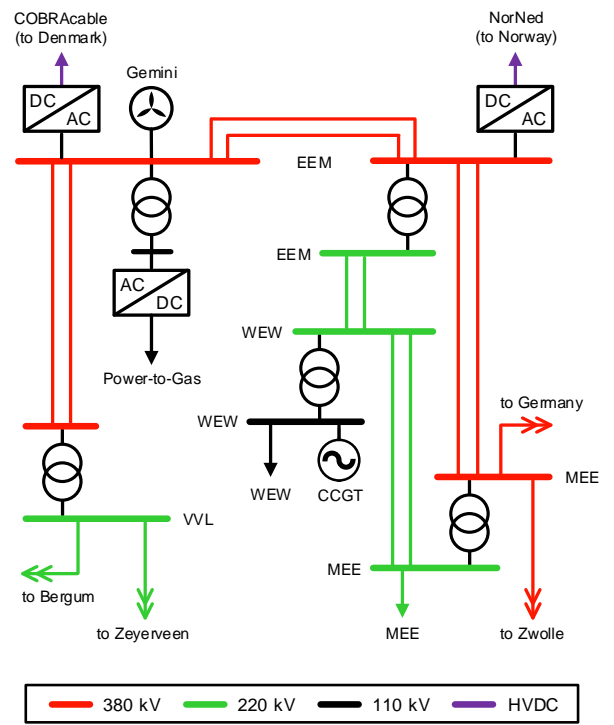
COBRAcable (to Denmark)

NorNed (to Norway)

Gemini

DC AC

DC AC

EEM

AC DC

EEM

WEW

Power-to-Gas

WEW

to Germany

WEW

CCGT

MEE

VVL

MEE

to Bergum

to Zeyerveen

MEE

to Zwolle

380 kV
220 kV
110 kV
HVDC